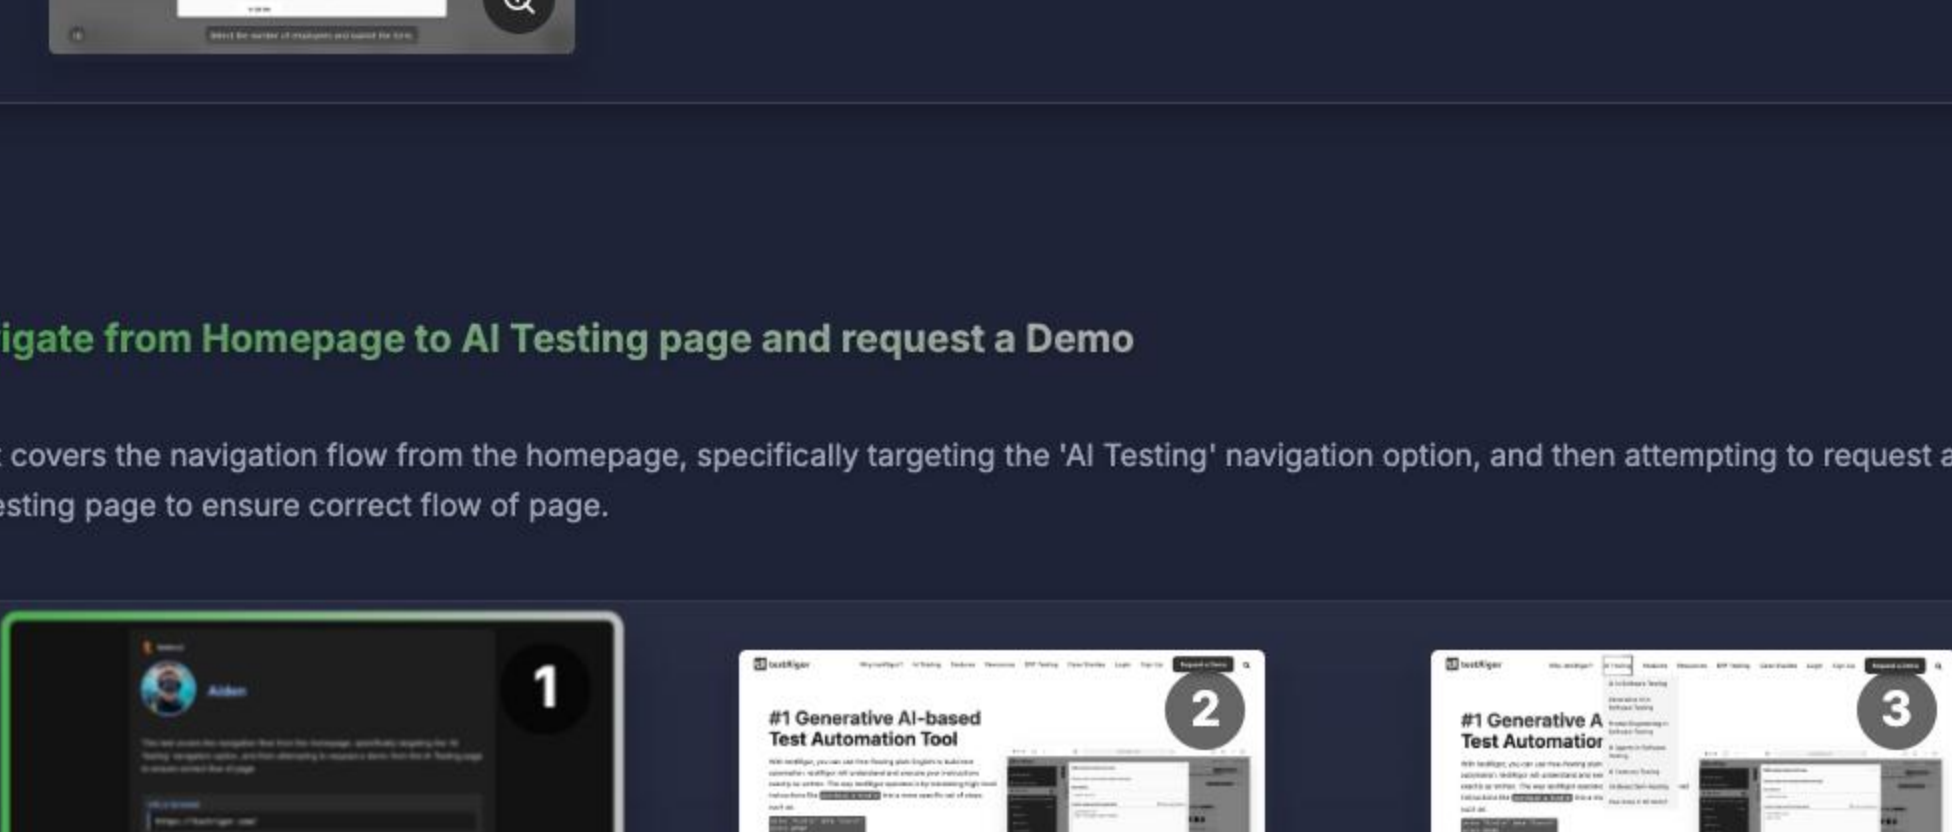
igate from Homepage to AI Testing page and request a Demo

covers the navigation flow from the homepage, specifically targeting the 'AI Testing' navigation option, and then attempting to request a esting page to ensure correct flow of page.

Aiden

1

testRigor

#1 Generative AI-based Test Automation Tool

2

testRigor

#1 Generative A Test Automatior

3